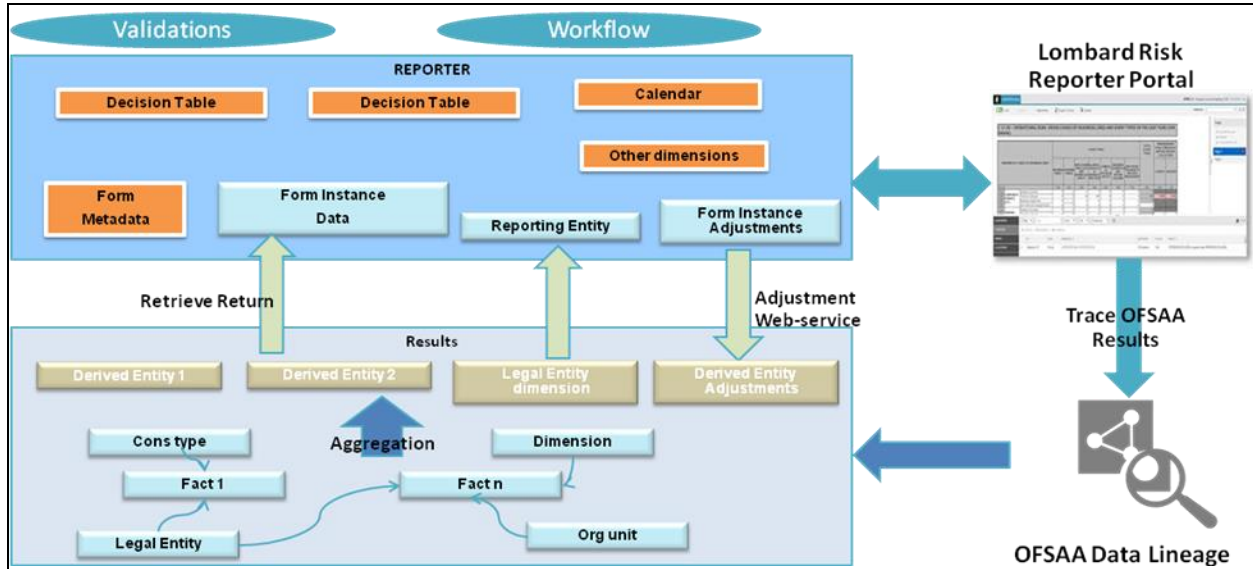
Validations

Workflow

REPORTER

Decision Table

Decision Table

Calendar

Other dimensions

Form Metadata

Form Instance Data

Reporting Entity

Form Instance Adjustments

Lombard Risk Reporter Portal

Retrieve Return

Adjustment Web-service

Trace OFSAA Results

Results

Derived Entity 1

Derived Entity 2

Legal Entity dimension

Derived Entity Adjustments

Cons type

Aggregation

Dimension

Fact 1

Fact n

Legal Entity

Org unit

OFSAA Data Lineage